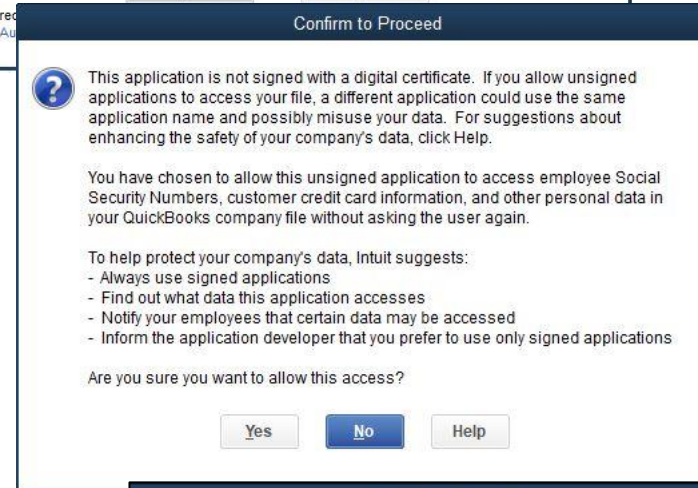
rec
Au

Confirm to Proceed

This application is not signed with a digital certificate. If you allow unsigned applications to access your file, a different application could use the same application name and possibly misuse your data. For suggestions about enhancing the safety of your company's data, click Help.

You have chosen to allow this unsigned application to access employee Social Security Numbers, customer credit card information, and other personal data in your QuickBooks company file without asking the user again.

To help protect your company's data, Intuit suggests:
- Always use signed applications
- Find out what data this application accesses
- Notify your employees that certain data may be accessed
- Inform the application developer that you prefer to use only signed applications

Are you sure you want to allow this access?

Yes
No
Help